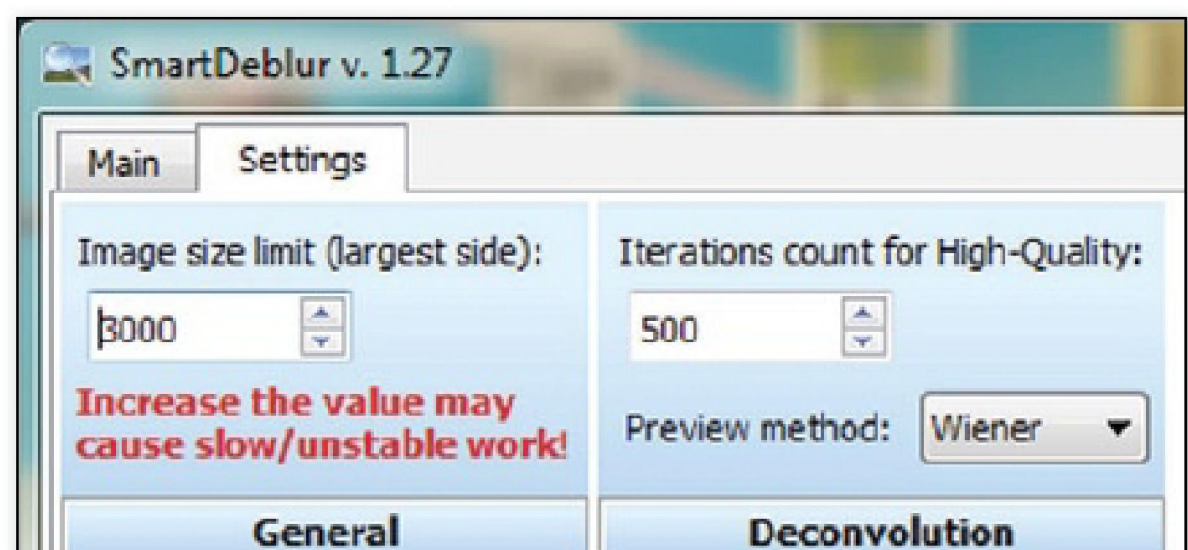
SmartDeblur v. 1.27

Main Settings

Image size limit (largest side):

3000

Increase the value may cause slow/unstable work!

Iterations count for High-Quality:

500

Preview method: Wiener

General

Deconvolution